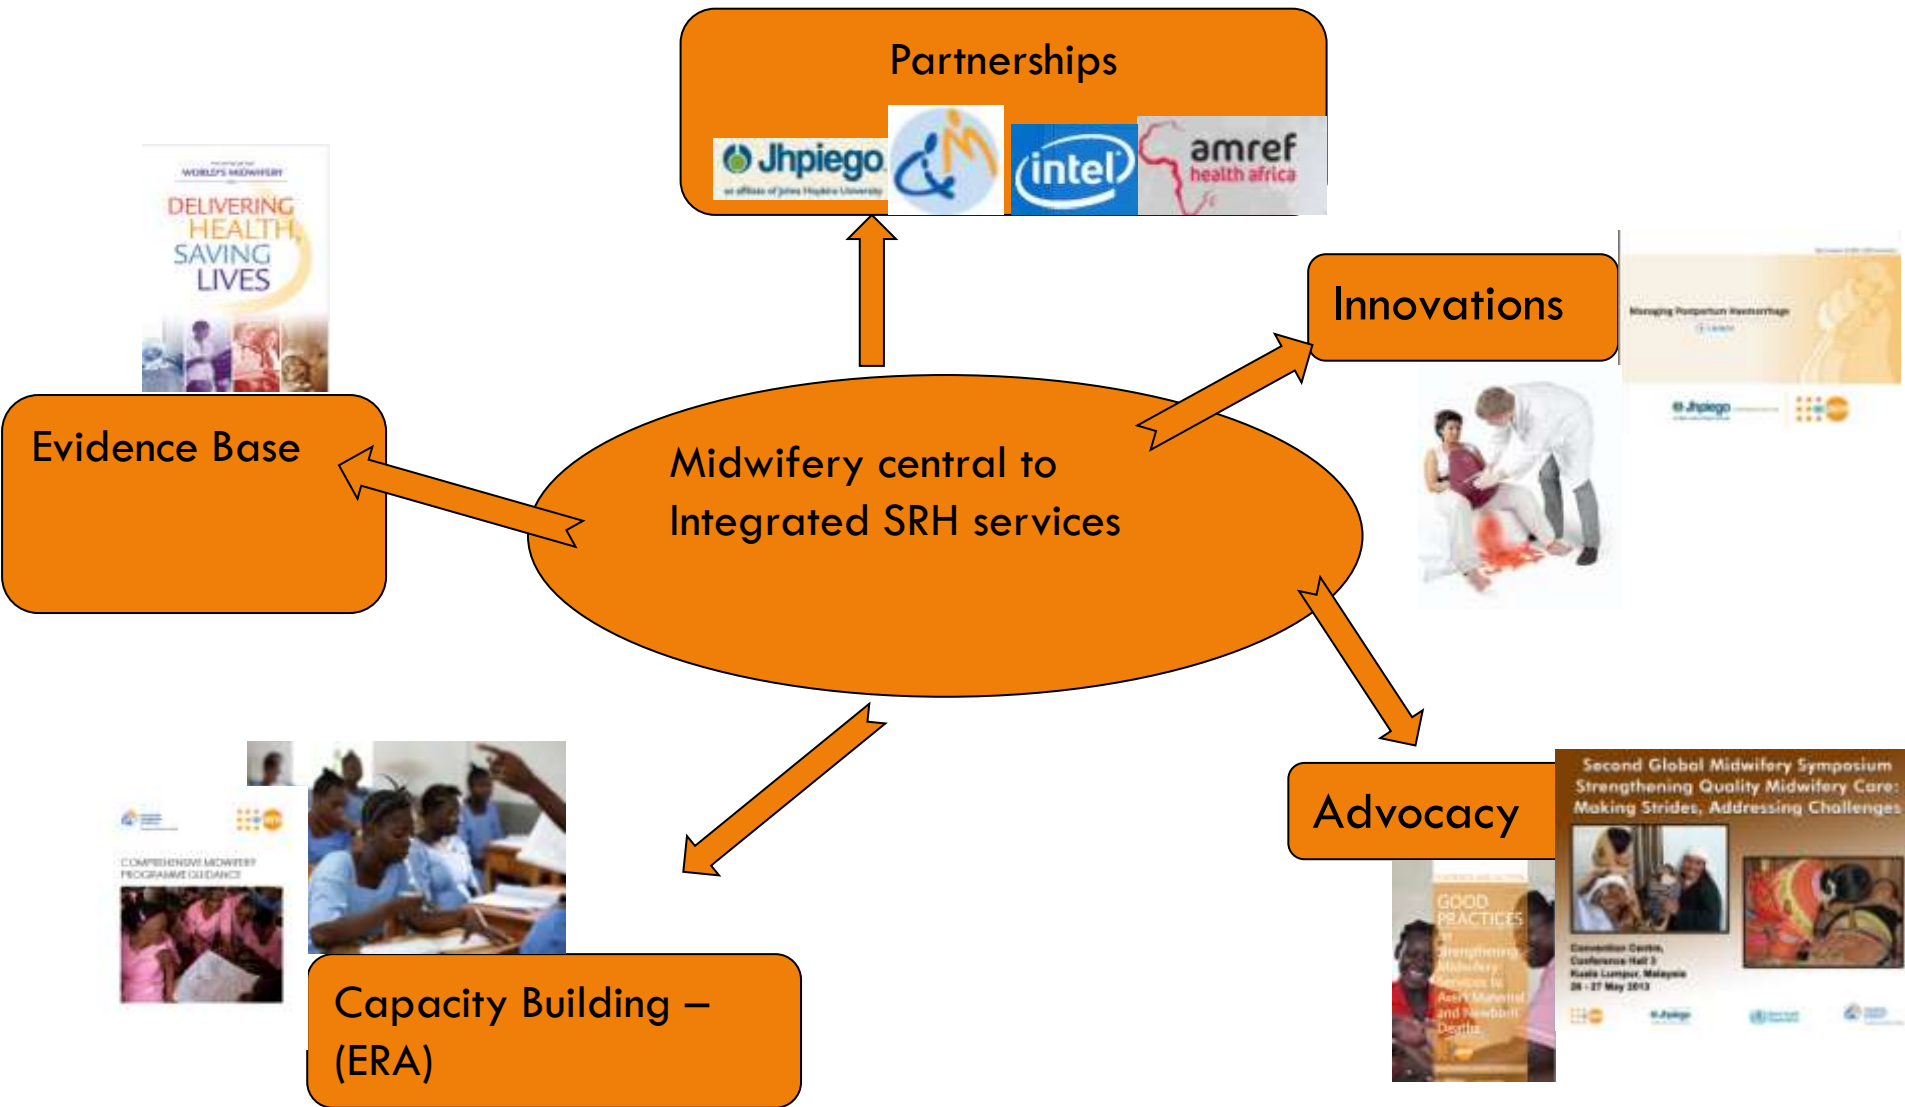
Partnerships

Jhpiego
an affiliate of Johns Hopkins University

intel

amref
health africa

WORLD'S MIDWIFERY

DELIVERING HEALTH, SAVING LIVES

Evidence Base

Midwifery central to Integrated SRH services

Innovations

Managing Postpartum Haemorrhage

Jhpiego

COMPREHENSIVE MIDWIFERY PROGRAMME GUIDANCE

Capacity Building – (ERA)

Advocacy

Second Global Midwifery Symposium
Strengthening Quality Midwifery Care: Making Strides, Addressing Challenges

Convention Centre, Conference Hall 3
Kuala Lumpur, Malaysia
26 - 27 May 2013

GOOD PRACTICES in Strengthening Midwifery Services to Avert Maternal and Newborn Deaths